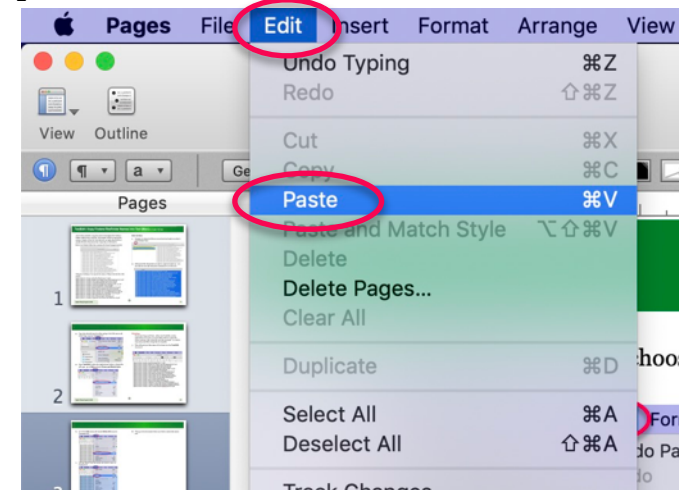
Pages File Edit Insert Format Arrange View

View Outline

¶ a Ge

Pages

1

2

Undo Typing ⌘Z
Redo ⇧⌘Z
Cut ⌘X
Copy ⌘C
Paste ⌘V
Paste and Match Style ⌥⇧⌘V
Delete
Delete Pages...
Clear All
Duplicate ⌘D
Select All ⌘A
Deselect All ⇧⌘A
Track Changes

hoos
For
do Pa